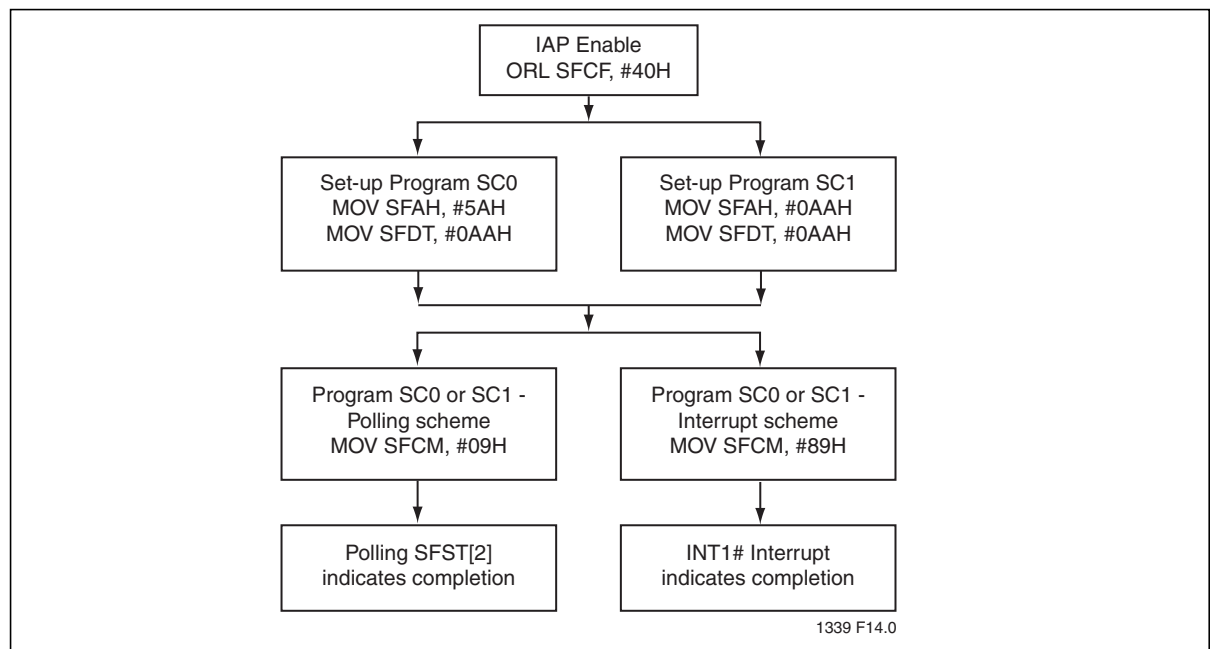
IAP Enable
ORL SFCF, #40H

Set-up Program SC0
MOV SFAH, #5AH
MOV SFDT, #0AAH

Set-up Program SC1
MOV SFAH, #0AAH
MOV SFDT, #0AAH

Program SC0 or SC1 -
Polling scheme
MOV SFCM, #09H

Program SC0 or SC1 -
Interrupt scheme
MOV SFCM, #89H

Polling SFST[2]
indicates completion

INT1# Interrupt
indicates completion

1339 F14.0